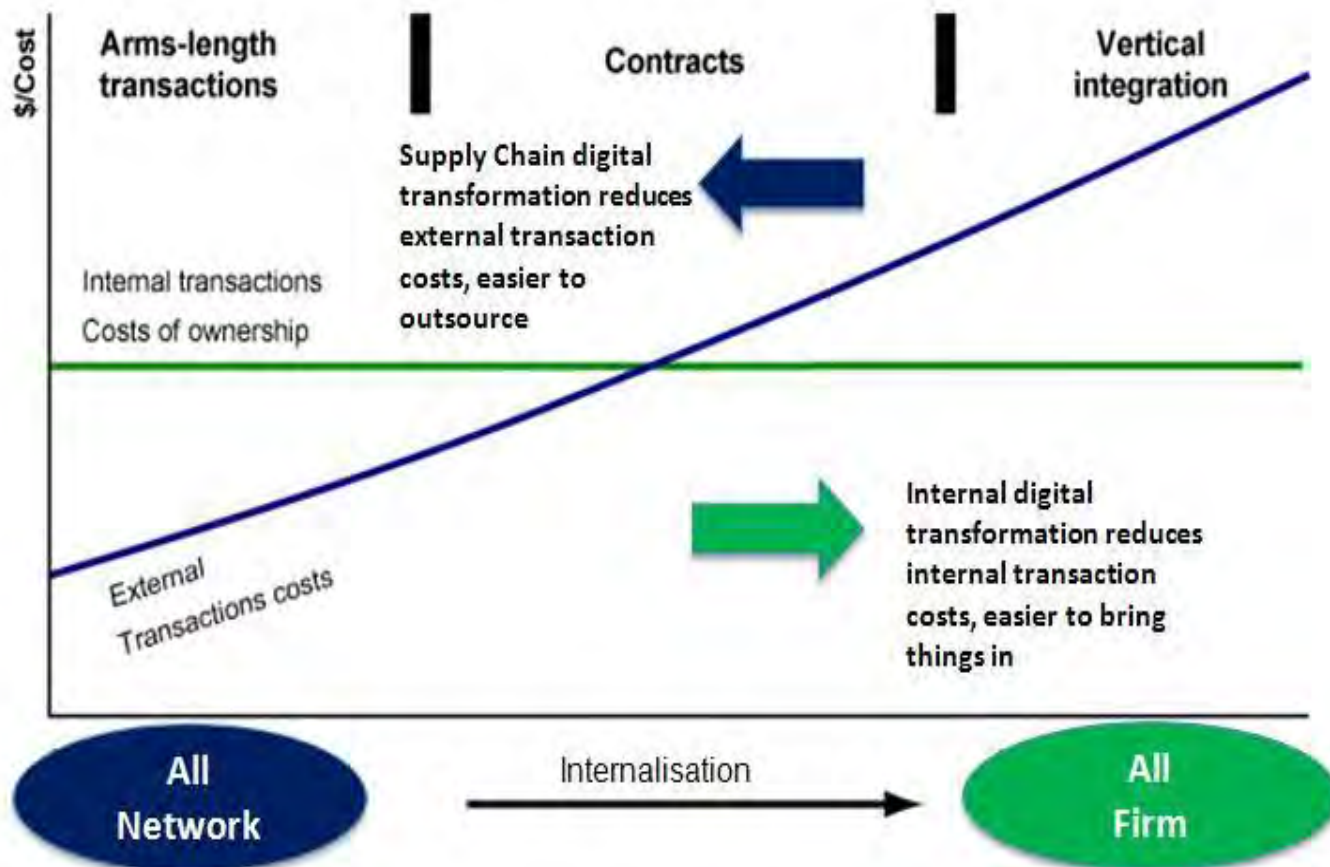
$/Cost

Arms-length transactions

Contracts

Vertical integration

Supply Chain digital transformation reduces external transaction costs, easier to outsource

Internal transactions
Costs of ownership

External
Transactions costs

Internal digital transformation reduces internal transaction costs, easier to bring things in

All Network

Internalisation

All Firm